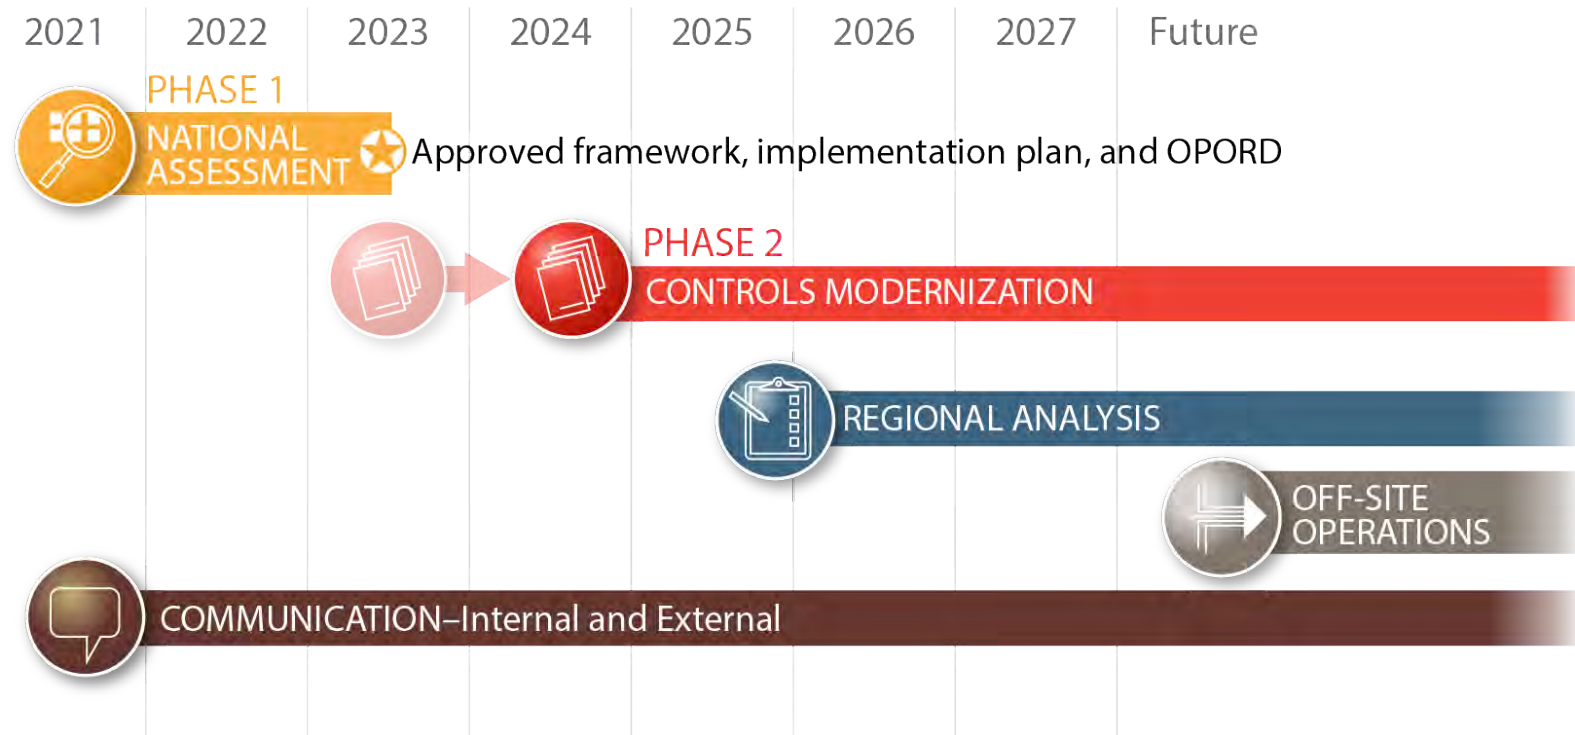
2021 2022 2023 2024 2025 2026 2027 Future

PHASE 1
NATIONAL ASSESSMENT

Approved framework, implementation plan, and OPORD

PHASE 2
CONTROLS MODERNIZATION

REGIONAL ANALYSIS

OFF-SITE OPERATIONS

COMMUNICATION–Internal and External